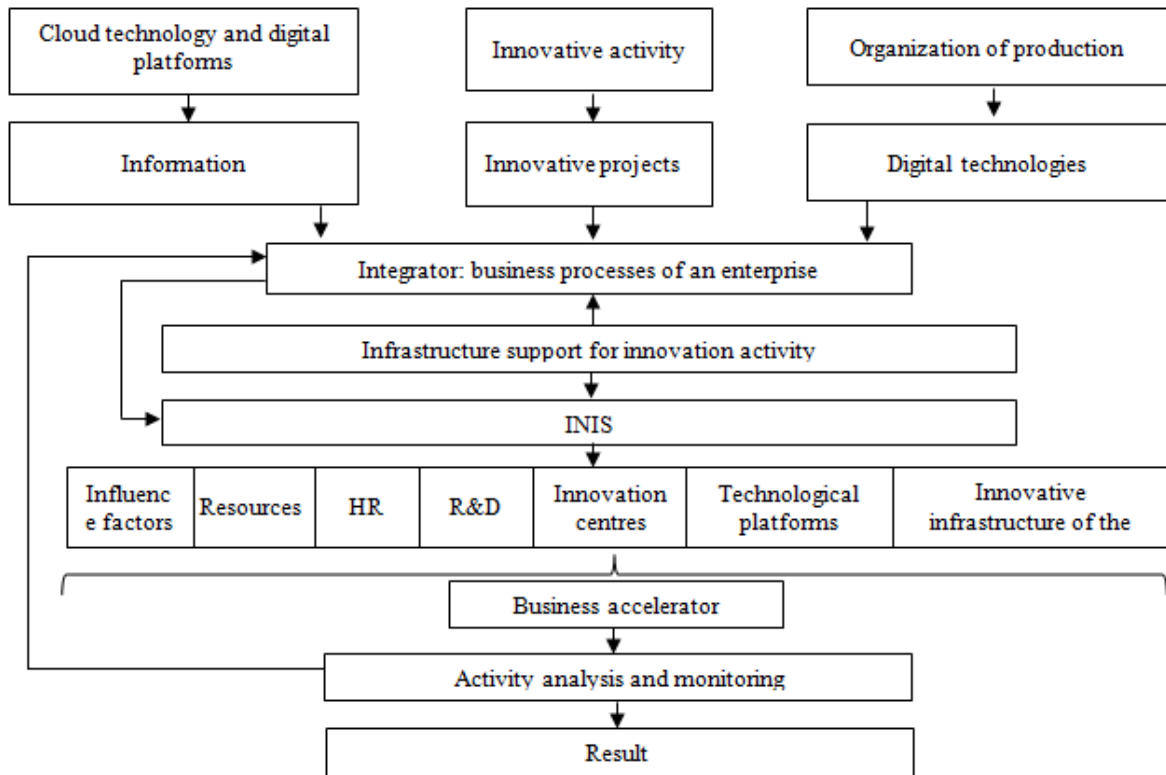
Cloud technology and digital platforms

Innovative activity

Organization of production

Information

Innovative projects

Digital technologies

Integrator: business processes of an enterprise

Infrastructure support for innovation activity

INIS

| Influenc e factors | Resources | HR | R&D | Innovation centres | Technological platforms | Innovative infrastructure of the |
|---|---|---|---|---|---|---|

Business accelerator

Activity analysis and monitoring

Result